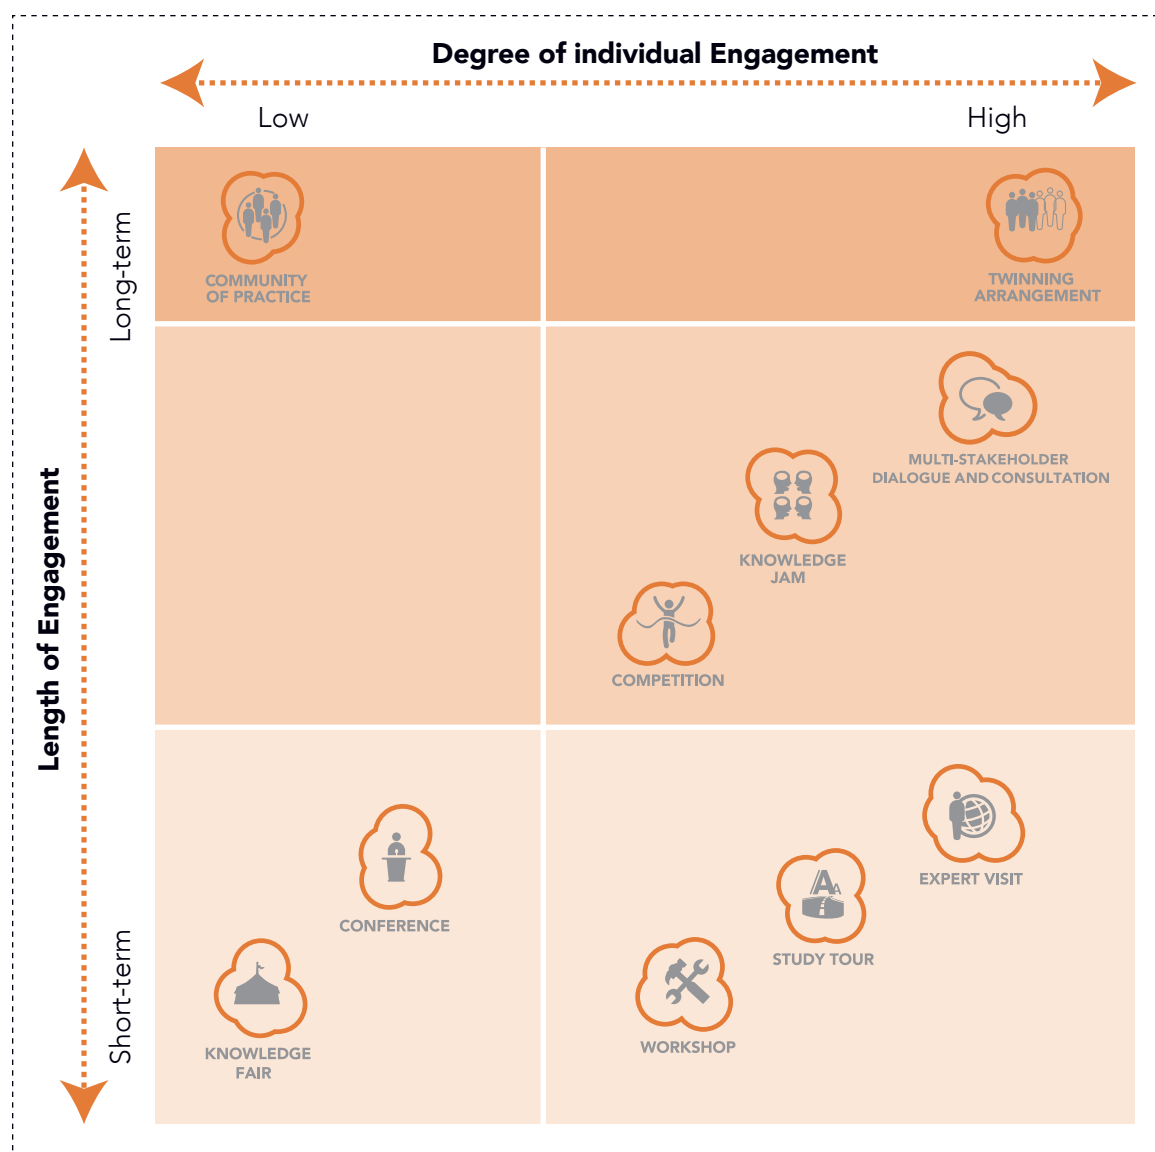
Degree of individual Engagement

Low

High

Length of Engagement

Long-term

Short-term

COMMUNITY OF PRACTICE

TWINNING ARRANGEMENT

MULTI-STAKEHOLDER DIALOGUE AND CONSULTATION

KNOWLEDGE JAM

COMPETITION

CONFERENCE

EXPERT VISIT

STUDY TOUR

WORKSHOP

KNOWLEDGE FAIR